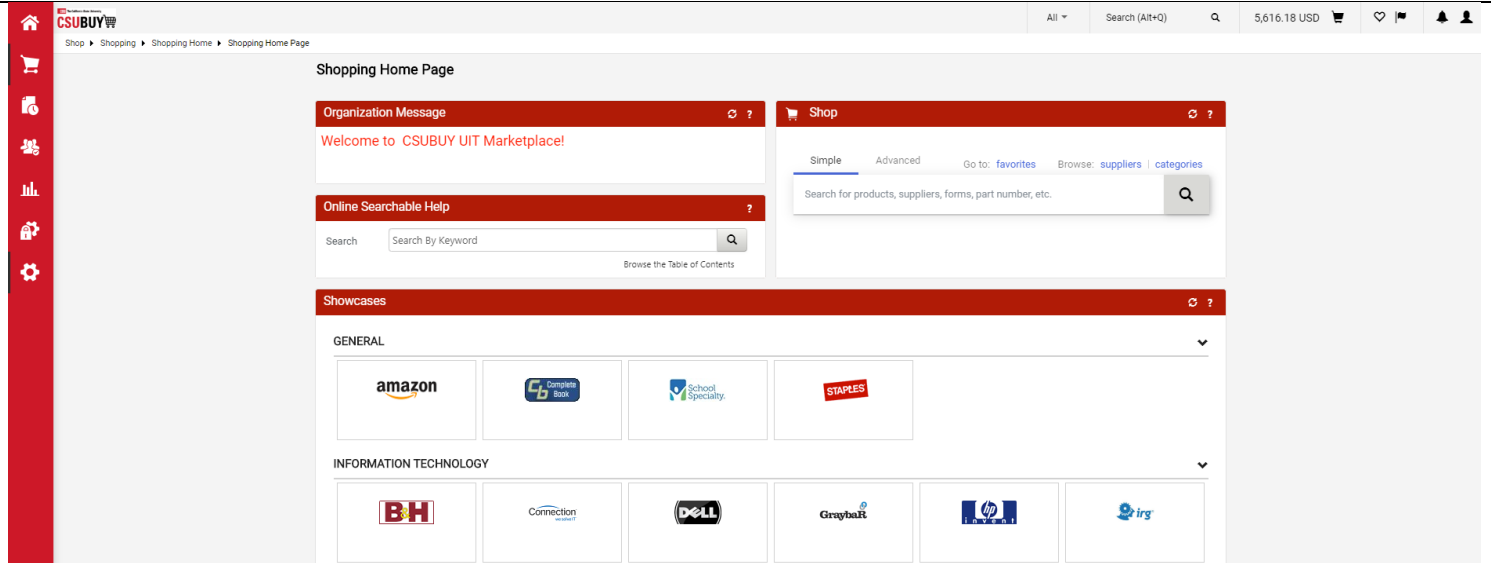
CSUBUY

All

Search (Alt+Q)

5,616.18 USD

Shop ▸ Shopping ▸ Shopping Home ▸ Shopping Home Page

Shopping Home Page

Organization Message

Welcome to CSUBUY UIT Marketplace!

Online Searchable Help

Search

Search By Keyword

Browse the Table of Contents

Shop

Simple

Advanced

Go to: favorites

Browse: suppliers | categories

Search for products, suppliers, forms, part number, etc.

Showcases

GENERAL

amazon

Complete Book

School Specialty.

STAPLES

INFORMATION TECHNOLOGY

B&H

Connection

DELL

GraybaR

hp invent

irg